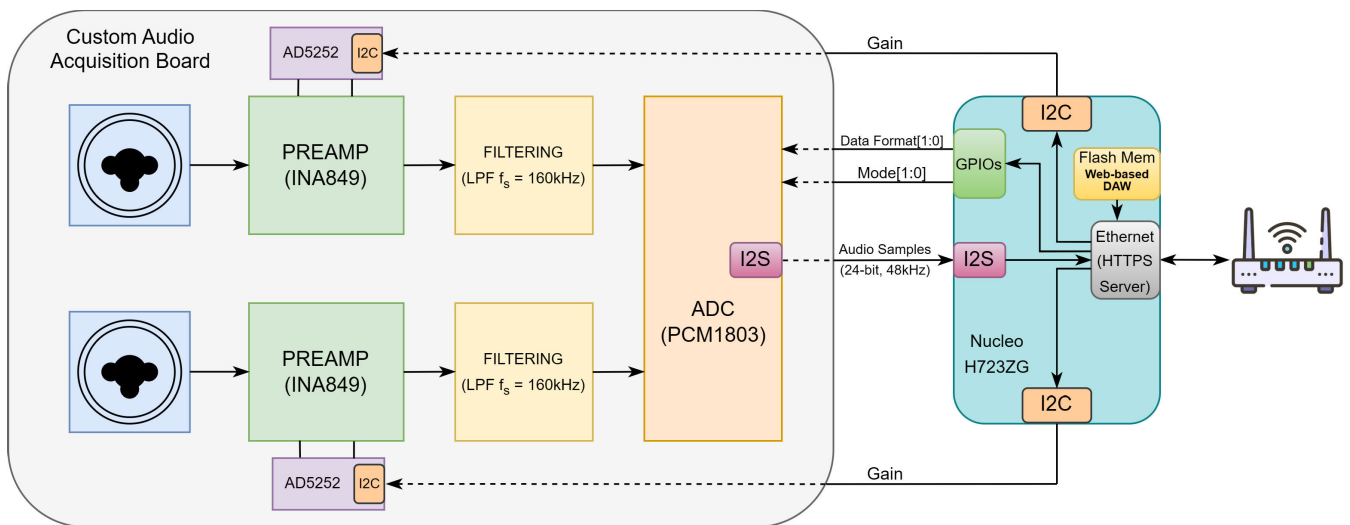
Custom Audio Acquisition Board

AD5252 I2C

Gain

PREAMP (INA849)

FILTERING (LPF $f_s$ = 160kHz)

ADC (PCM1803)

I2S

Data Format[1:0]

Mode[1:0]

Audio Samples (24-bit, 48kHz)

I2C

GPIOs

Flash Mem Web-based DAW

Ethernet (HTTPS Server)

I2S

Nucleo H723ZG

I2C

PREAMP (INA849)

FILTERING (LPF $f_s$ = 160kHz)

AD5252 I2C

Gain